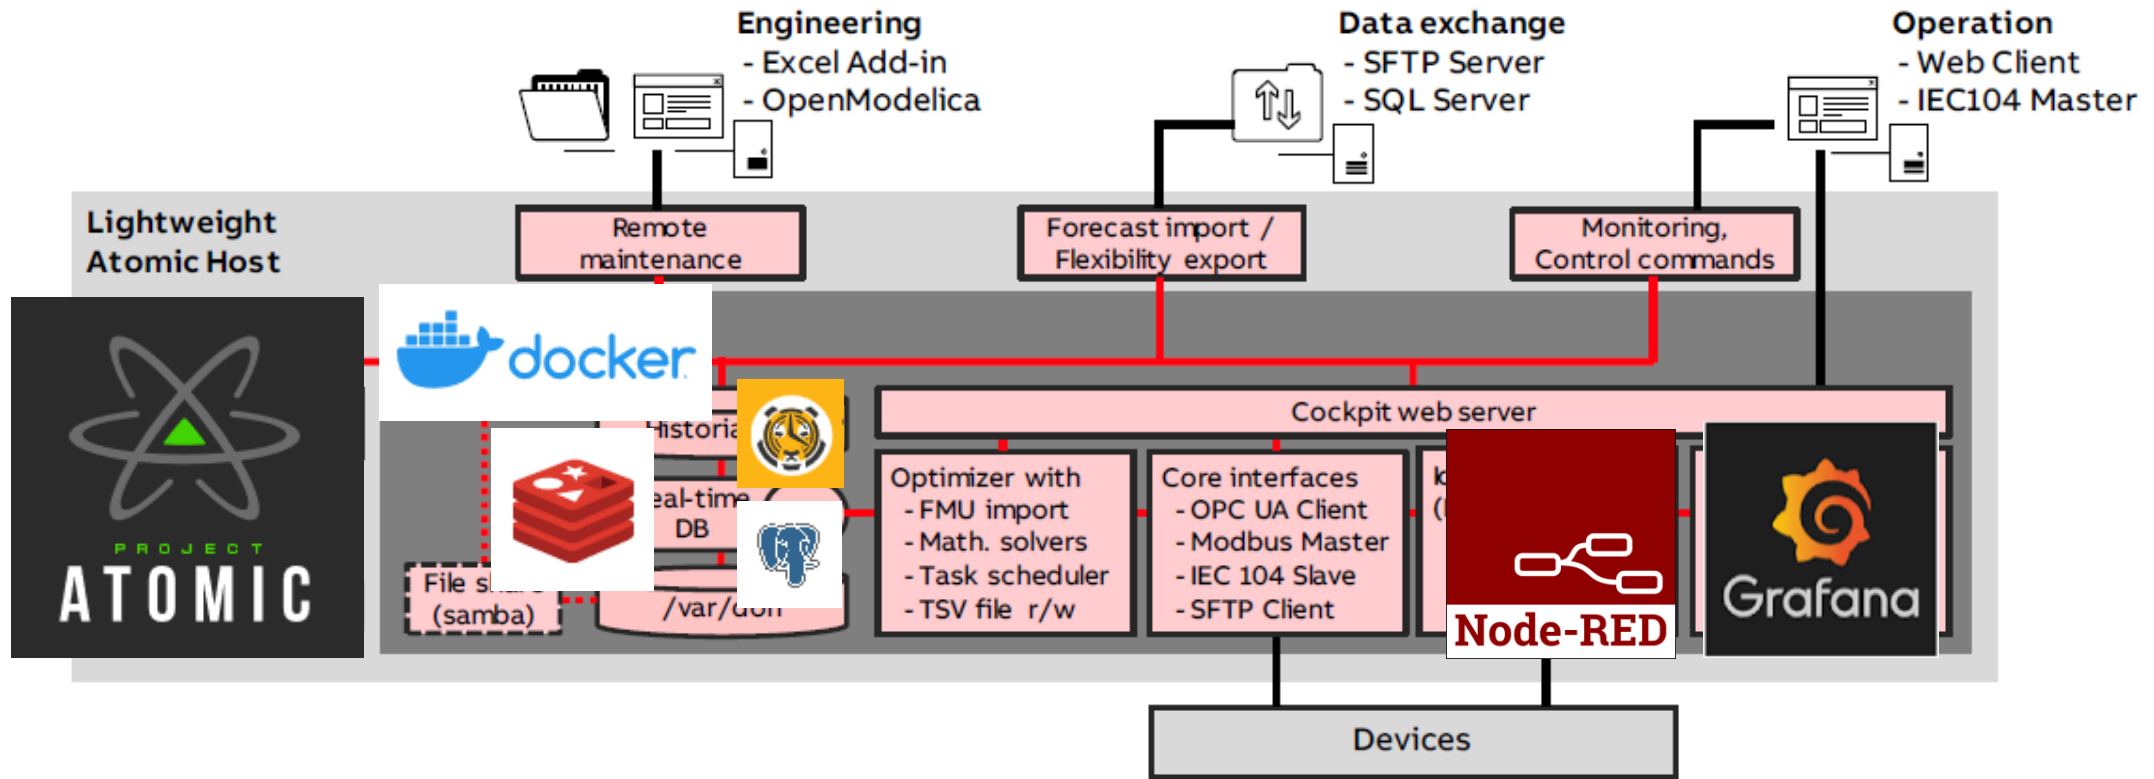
Engineering
- Excel Add-in
- OpenModelica

Data exchange
- SFTP Server
- SQL Server

Operation
- Web Client
- IEC104 Master

Lightweight Atomic Host

Remote maintenance

Forecast import / Flexibility export

Monitoring, Control commands

PROJECT
ATOMIC

docker

Historia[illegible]

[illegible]eal-time DB

File s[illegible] (samba)

/var/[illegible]

Cockpit web server

Optimizer with
- FMU import
- Math. solvers
- Task scheduler
- TSV file r/w

Core interfaces
- OPC UA Client
- Modbus Master
- IEC 104 Slave
- SFTP Client

k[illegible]
([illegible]

Node-RED

Grafana

Devices